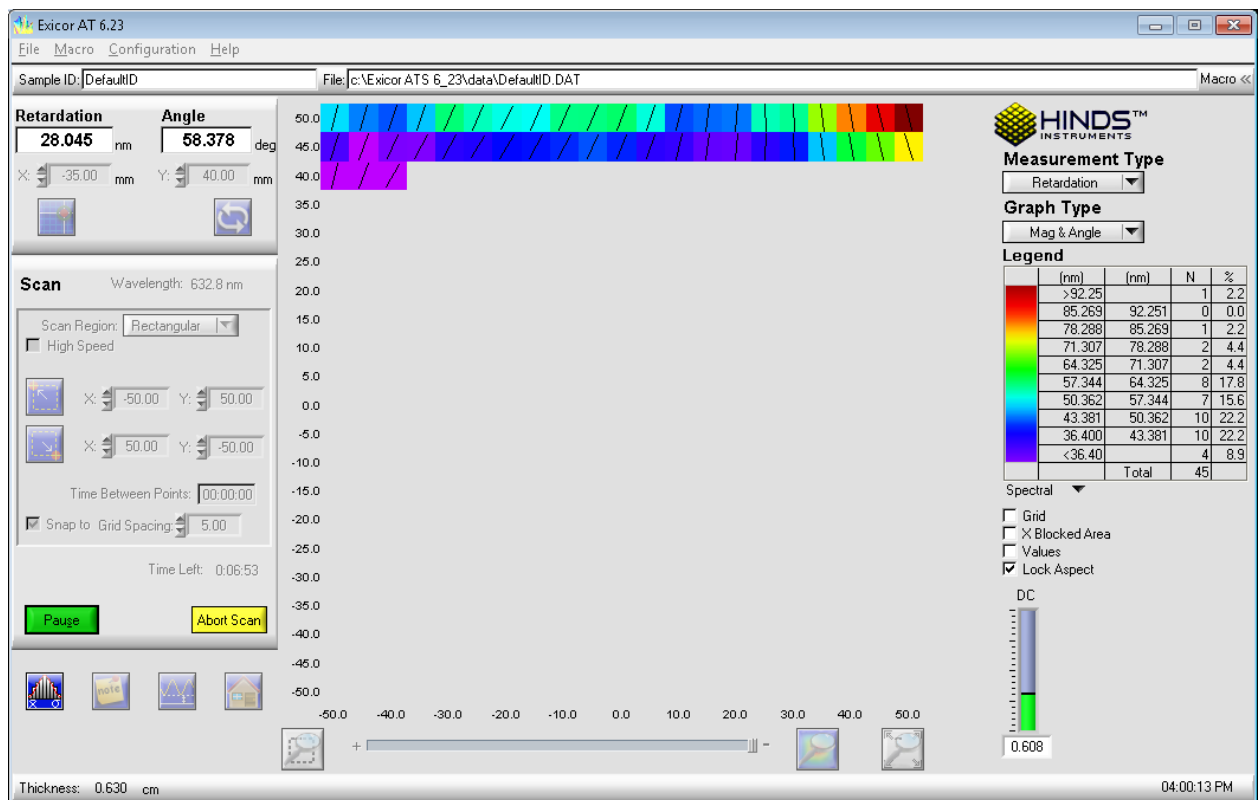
Exicor AT 6.23

File Macro Configuration Help

Sample ID: DefaultID

File: c:\Exicor ATS 6_23\data\DefaultID.DAT

Macro «

Retardation
28.045 nm

Angle
58.378 deg

X: -35.00 mm Y: 40.00 mm

Scan Wavelength: 632.8 nm

Scan Region: Rectangular
High Speed

X: -50.00 Y: 50.00

X: 50.00 Y: -50.00

Time Between Points: 00:00:00

Snap to Grid Spacing 5.00

Time Left: 0:06:53

Pause

Abort Scan

50.0
45.0
40.0
35.0
30.0
25.0
20.0
15.0
10.0
5.0
0.0
-5.0
-10.0
-15.0
-20.0
-25.0
-30.0
-35.0
-40.0
-45.0
-50.0

-50.0 -40.0 -30.0 -20.0 -10.0 0.0 10.0 20.0 30.0 40.0 50.0

HINDS™ INSTRUMENTS

Measurement Type
Retardation

Graph Type
Mag & Angle

Legend

| (nm) | (nm) | N | % |
|---|---|---|---|
| >92.25 | | 1 | 2.2 |
| 85.269 | 92.251 | 0 | 0.0 |
| 78.288 | 85.269 | 1 | 2.2 |
| 71.307 | 78.288 | 2 | 4.4 |
| 64.325 | 71.307 | 2 | 4.4 |
| 57.344 | 64.325 | 8 | 17.8 |
| 50.362 | 57.344 | 7 | 15.6 |
| 43.381 | 50.362 | 10 | 22.2 |
| 36.400 | 43.381 | 10 | 22.2 |
| <36.40 | | 4 | 8.9 |
| | Total | 45 | |

Spectral

Grid
X Blocked Area
Values
Lock Aspect

DC

0.608

Thickness: 0.630 cm

04:00:13 PM